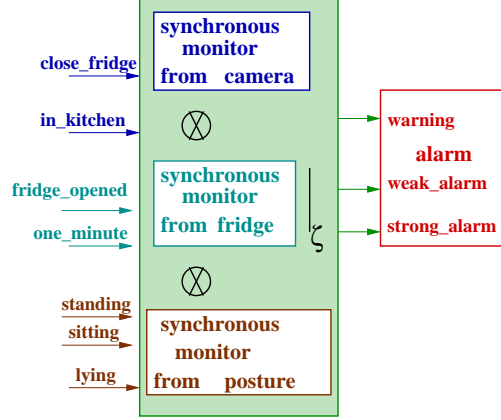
close_fridge

in_kitchen

synchronous monitor from camera

$\otimes$

fridge_opened

one_minute

synchronous monitor from fridge

$\zeta$

$\otimes$

standing

sitting

lying

synchronous monitor from posture

warning

alarm

weak_alarm

strong_alarm